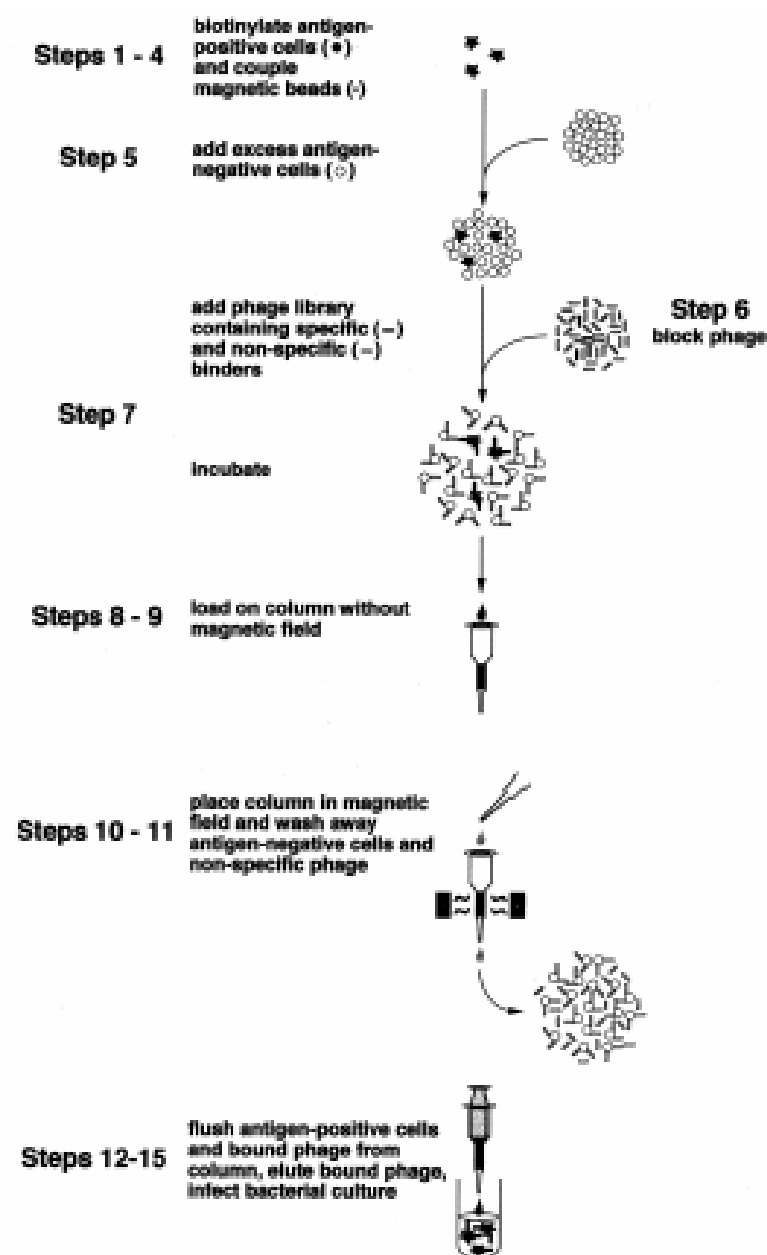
Steps 1 - 4
biotinylate antigen-positive cells (•) and couple magnetic beads (◦)

Step 5
add excess antigen-negative cells (○)

Step 6
block phage

add phage library containing specific (–) and non-specific (–) binders

Step 7

incubate

Steps 8 - 9
load on column without magnetic field

Steps 10 - 11
place column in magnetic field and wash away antigen-negative cells and non-specific phage

Steps 12-15
flush antigen-positive cells and bound phage from column, elute bound phage, infect bacterial culture